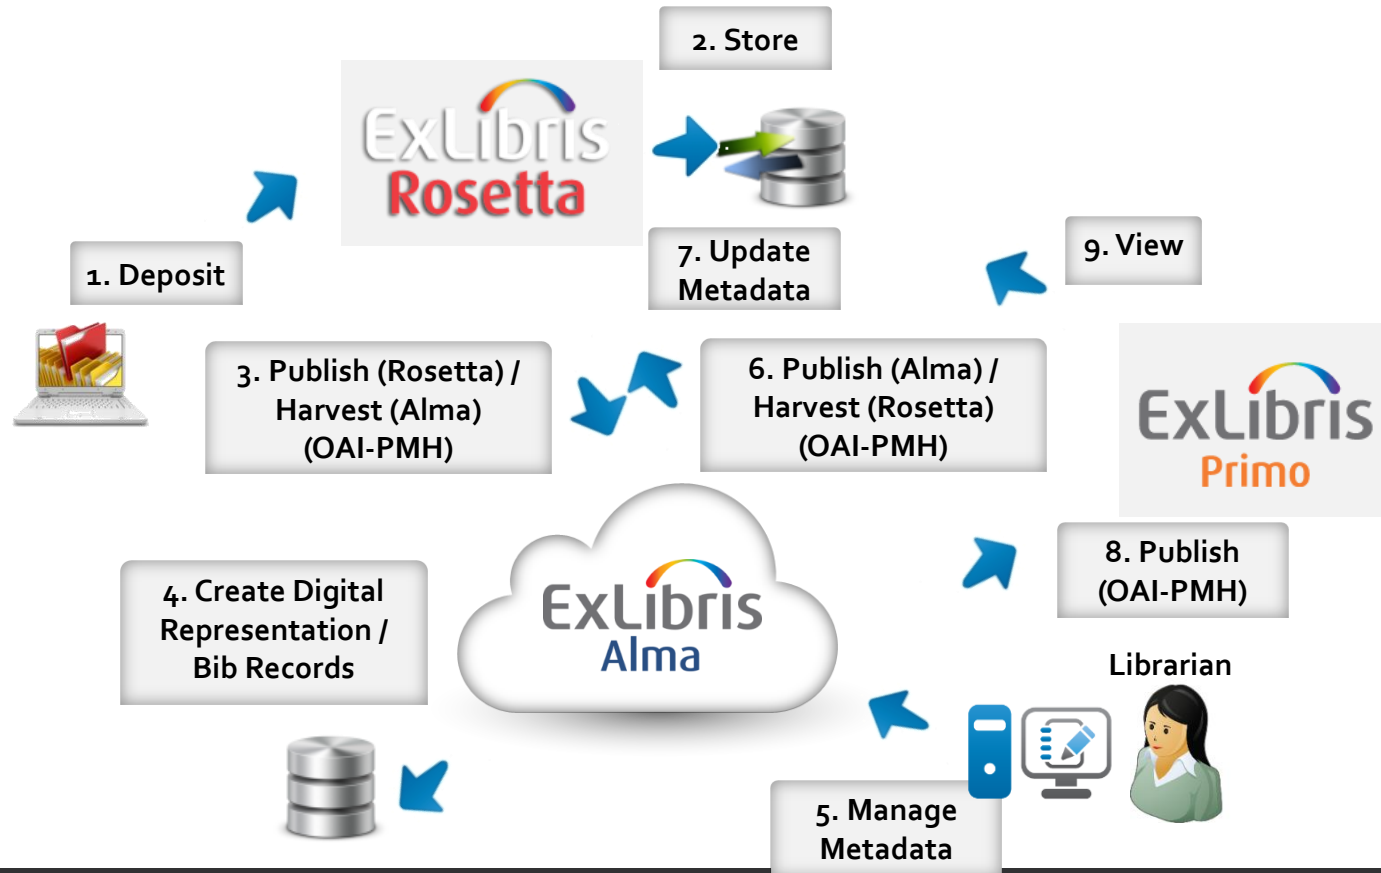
2. Store

ExLibris Rosetta

1. Deposit

7. Update Metadata

9. View

3. Publish (Rosetta) / Harvest (Alma) (OAI-PMH)

6. Publish (Alma) / Harvest (Rosetta) (OAI-PMH)

ExLibris Primo

8. Publish (OAI-PMH)

4. Create Digital Representation / Bib Records

ExLibris Alma

Librarian

5. Manage Metadata